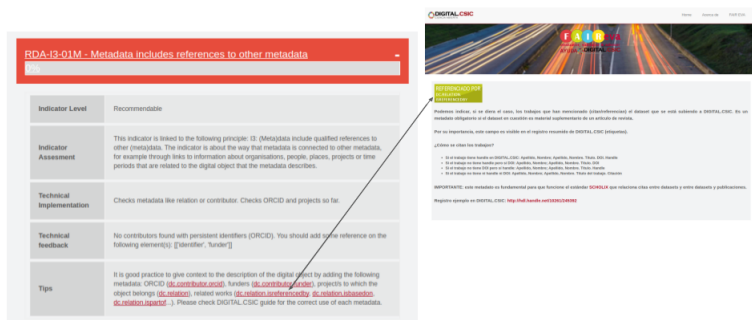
RDA-I3-01M - Metadata includes references to other metadata

0%

| Indicator Level | Recommendable |
|---|---|
| Indicator Assesment | This indicator is linked to the following principle: I3: (Meta)data include qualified references to other (meta)data. The indicator is about the way that metadata is connected to other metadata, for example through links to information about organisations, people, places, projects or time periods that are related to the digital object that the metadata describes. |
| Technical Implementation | Checks metadata like relation or contributor. Checks ORCID and projects so far. |
| Technical feedback | No contributors found with persistent identifiers (ORCID). You should add some reference on the following element(s): [['identifier', 'funder']] |
| Tips | It is good practice to give context to the description of the digital object by adding the following metadata: ORCID (dc.contributor.orcid), funders (dc.contributor.funder), projects to which the object belongs (dc.relation), related works (dc.relation.isreferencedby, dc.relation.isbasedon, dc.relation.ispartof...). Please check DIGITAL.CSIC guide for the correct use of each metadata. |

DIGITAL.CSIC

Home Acerca de FAIR Kit

FAIR

DIGITAL.CSIC

REFERENCIADO POR
DC.RELATION.ISREFERENCEDBY

Podemos indicar, si se da el caso, los trabajos que han mencionado (citan/referencian) el dataset que se está subiendo a DIGITAL.CSIC. Es un metadato obligatorio si el dataset es citado en el material suplementario de un artículo de revista.

Por su importancia, este campo es visible en el registro resumido de DIGITAL.CSIC (etiquetas).

¿Cómo se citan los trabajos?

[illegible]

IMPORTANTE: este metadato es fundamental para que funcione el sistema SCHOLIX que relaciona citas entre datasets y entre datasets y publicaciones.

Registro ejemplo en DIGITAL.CSIC: http://hdl.handle.net/10261/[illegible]